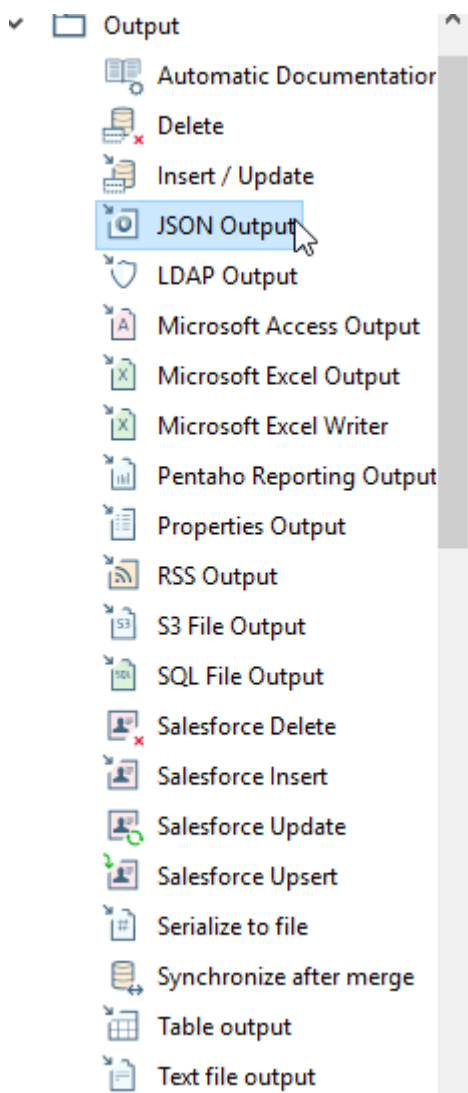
Output
Automatic Documentatior
Delete
Insert / Update
JSON Output
LDAP Output
Microsoft Access Output
Microsoft Excel Output
Microsoft Excel Writer
Pentaho Reporting Output
Properties Output
RSS Output
S3 File Output
SQL File Output
Salesforce Delete
Salesforce Insert
Salesforce Update
Salesforce Upsert
Serialize to file
Synchronize after merge
Table output
Text file output